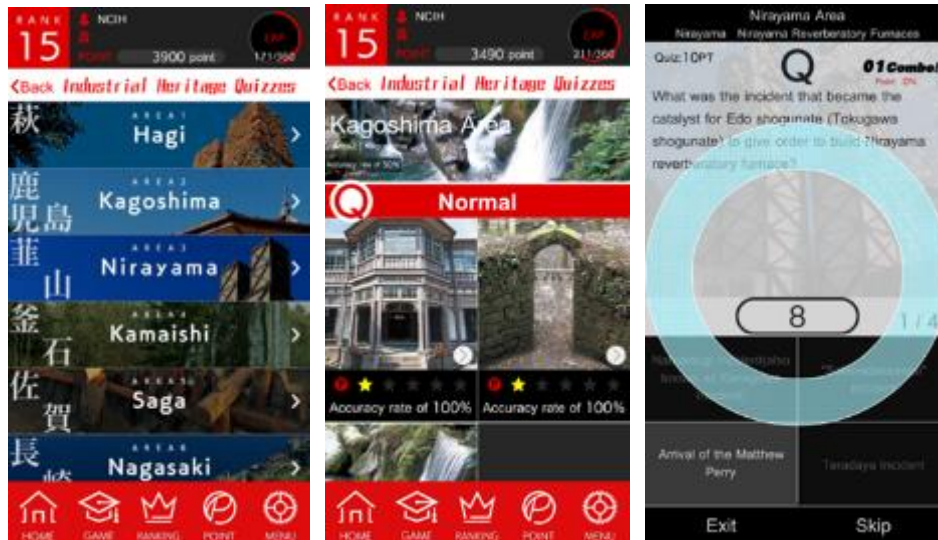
RANK 15
NCIH
POINT 3900 point
EXP 1/1,000

<Back Industrial Heritage Quizzes

萩 AREA1 Hagi
鹿児島 AREA2 Kagoshima
韮山 AREA3 Nirayama
釜石 AREA4 Kamaishi
佐賀 AREA5 Saga
長崎 AREA6 Nagasaki

HOME GAME RANKING POINT MENU

RANK 15
NCIH
POINT 3490 point
EXP 211/260

<Back Industrial Heritage Quizzes

Kagoshima Area
Accuracy rate of 50%

Q Normal

Accuracy rate of 100%
Accuracy rate of 100%

HOME GAME RANKING POINT MENU

Nirayama Area
Nirayama Nirayama Reverberatory Furnaces
Quiz:10PT
Q
01 Combo!
Point 0%
What was the incident that became the catalyst for Edo shogunate (Tokugawa shogunate) to give order to build Nirayama reverberatory furnace?

8
1/4

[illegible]
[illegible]
Arrival of the Matthew Perry
Teradaya incident

Exit
Skip